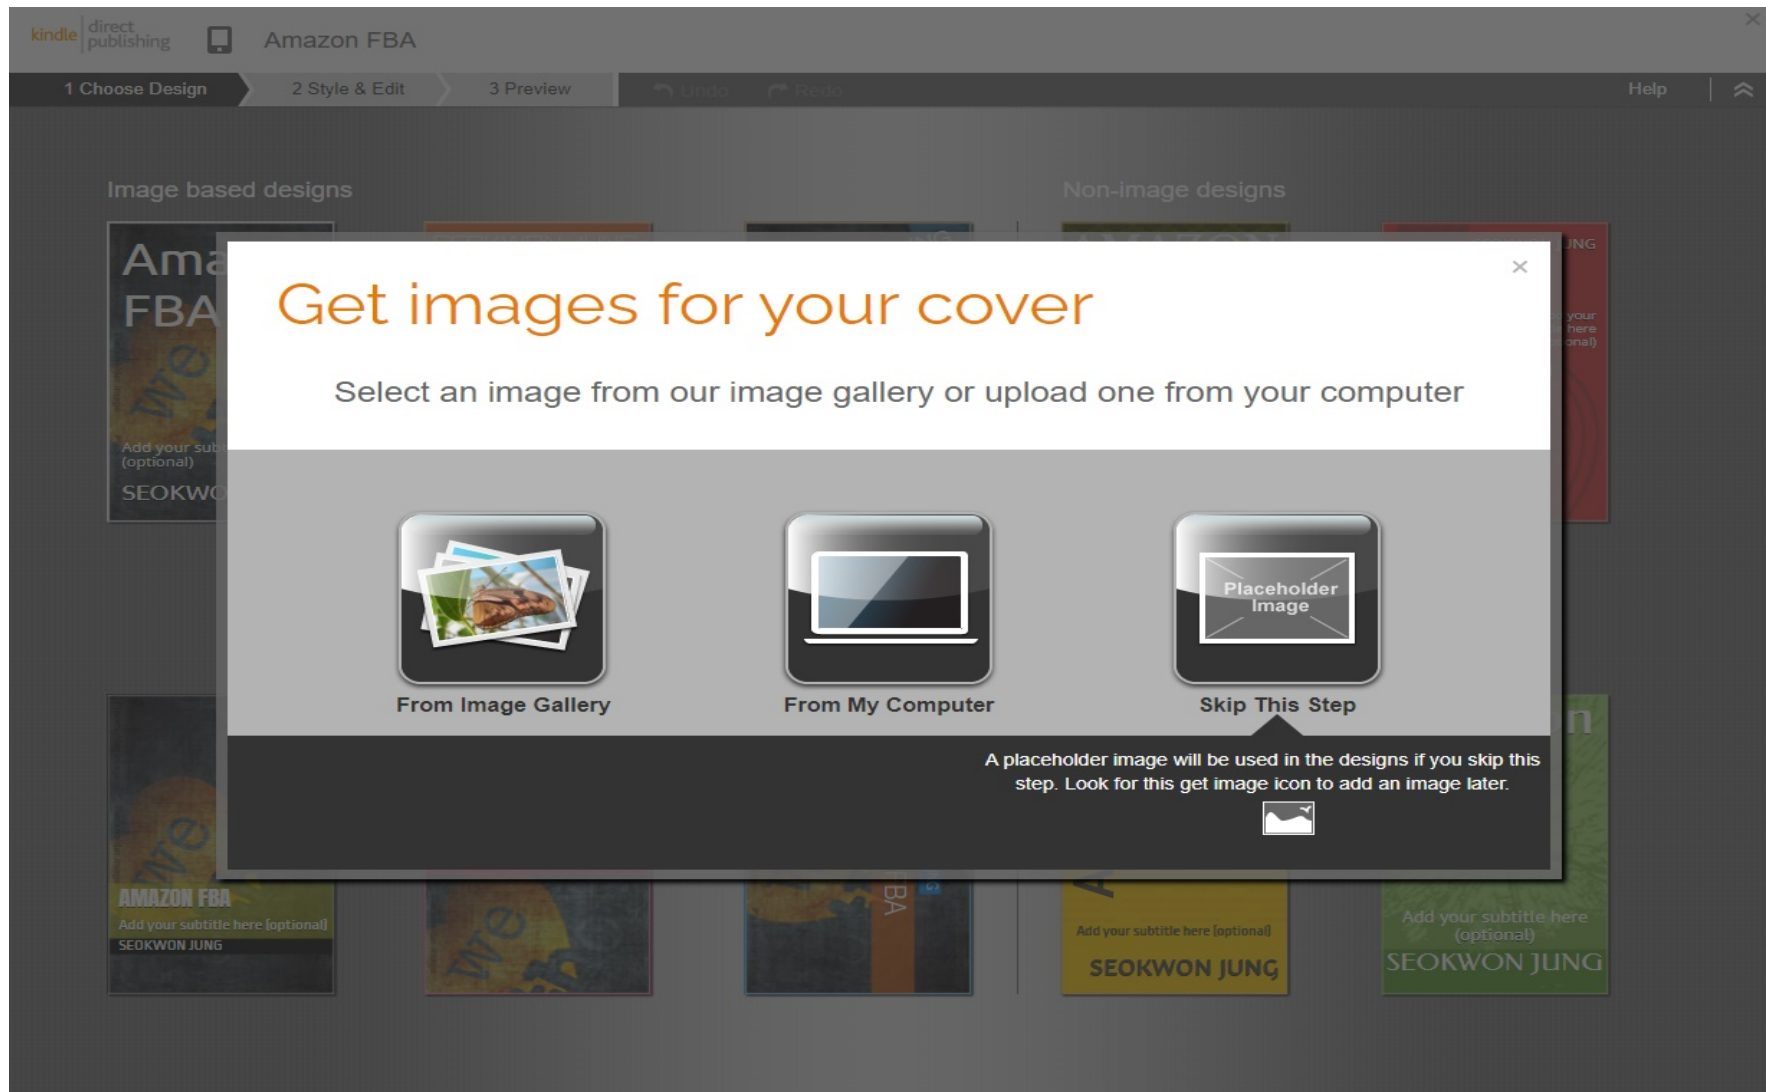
kindle direct publishing

Amazon FBA

1 Choose Design
2 Style & Edit
3 Preview
Undo
Redo
Help

Image based designs

Non-image designs

Ama
FBA
Add your sub
(optional)
SEOKW

Get images for your cover

×

Select an image from our image gallery or upload one from your computer

From Image Gallery

From My Computer

Placeholder Image

Skip This Step

A placeholder image will be used in the designs if you skip this step. Look for this get image icon to add an image later.

AMAZON FBA
Add your subtitle here (optional)
SEOKWON JUNG

Add your subtitle here (optional)
SEOKWON JUNG

Add your subtitle here (optional)
SEOKWON JUNG